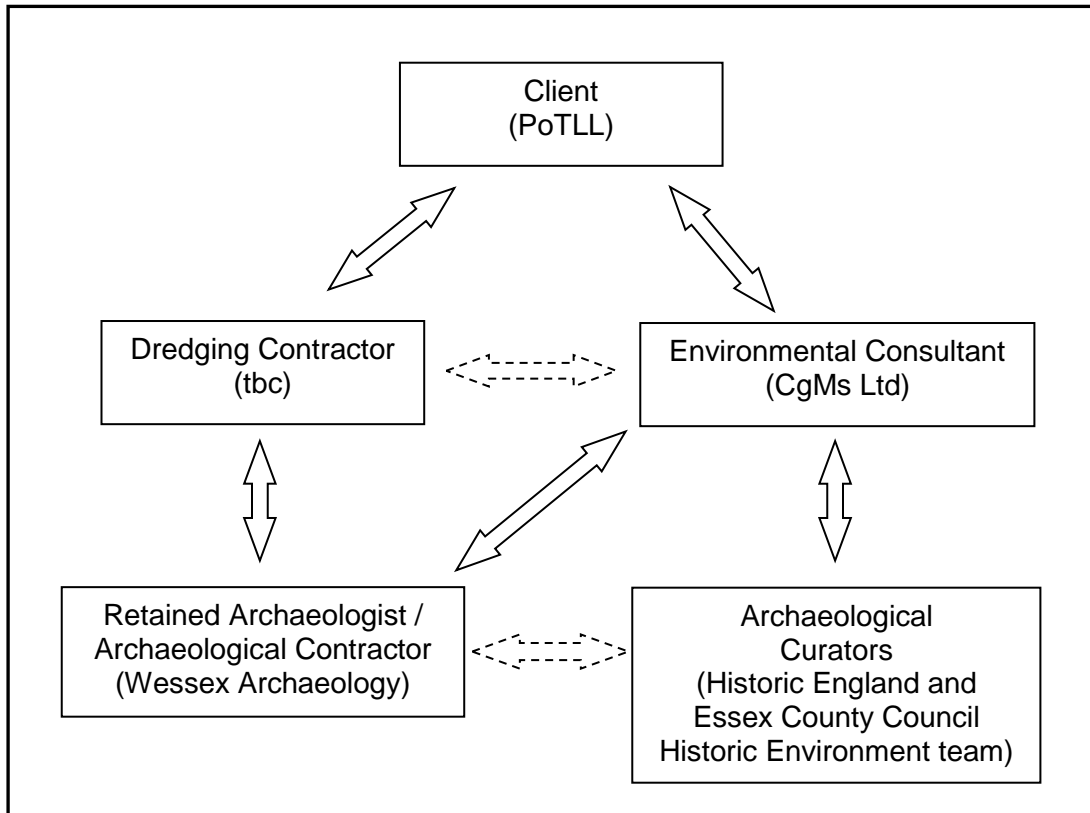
Client
(PoTLL)

Dredging Contractor
(tbc)

Environmental Consultant
(CgMs Ltd)

Retained Archaeologist / Archaeological Contractor
(Wessex Archaeology)

Archaeological Curators
(Historic England and Essex County Council Historic Environment team)